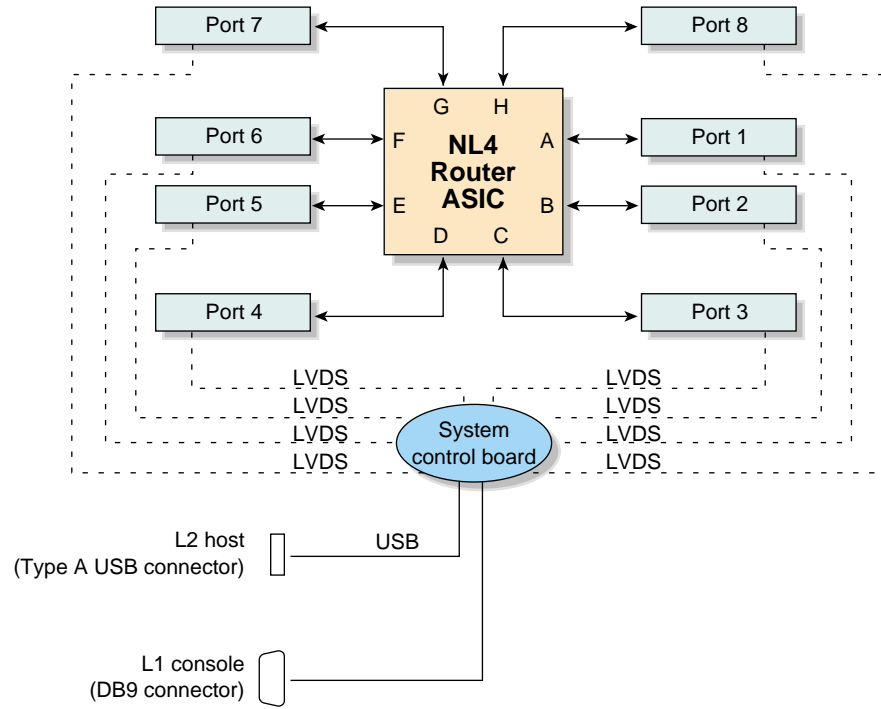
Port 7

Port 8

G H

F NL4 Router ASIC A

E B

D C

Port 6

Port 1

Port 5

Port 2

Port 4

Port 3

LVDS LVDS
LVDS LVDS
LVDS LVDS
LVDS LVDS

System control board

L2 host
(Type A USB connector)

USB

L1 console
(DB9 connector)